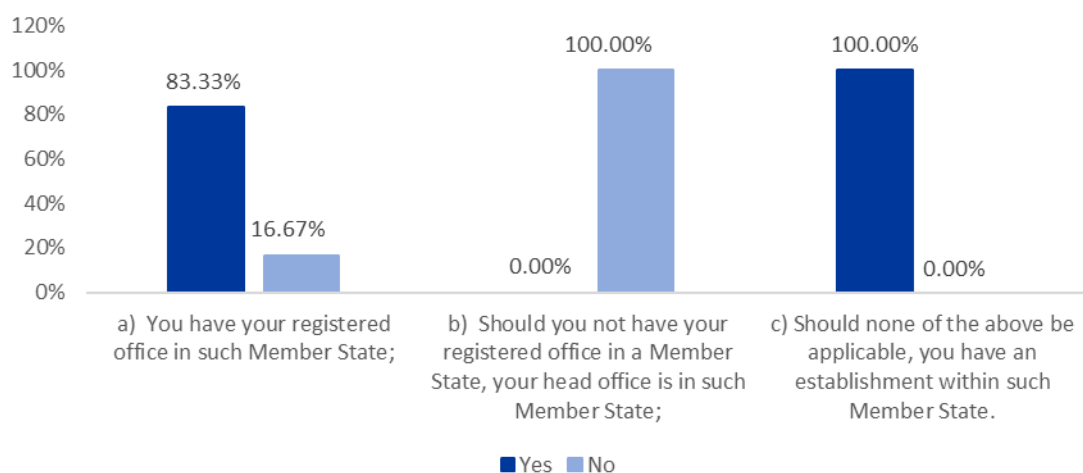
120%
100%
80%
60%
40%
20%
0%

83.33%
16.67%
0.00%
100.00%
100.00%
0.00%

a) You have your registered office in such Member State;

b) Should you not have your registered office in a Member State, your head office is in such Member State;

c) Should none of the above be applicable, you have an establishment within such Member State.

Yes No